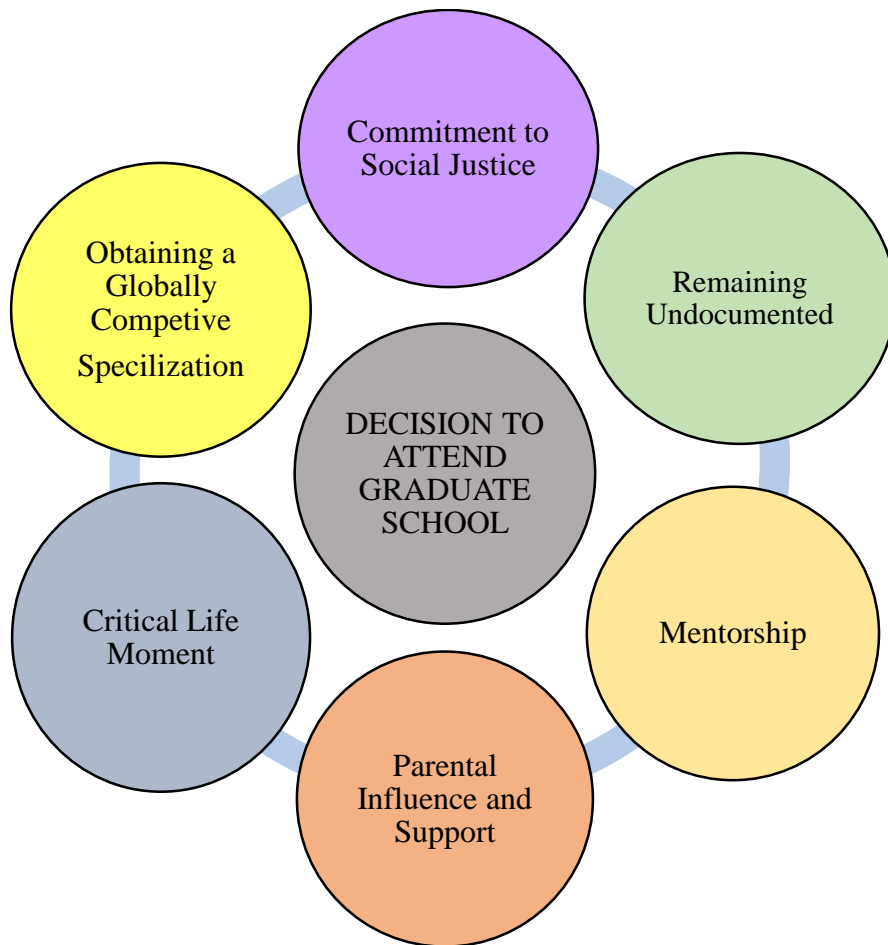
Commitment to Social Justice

Remaining Undocumented

Mentorship

Parental Influence and Support

Critical Life Moment

Obtaining a Globally Competive Specilization

DECISION TO ATTEND GRADUATE SCHOOL